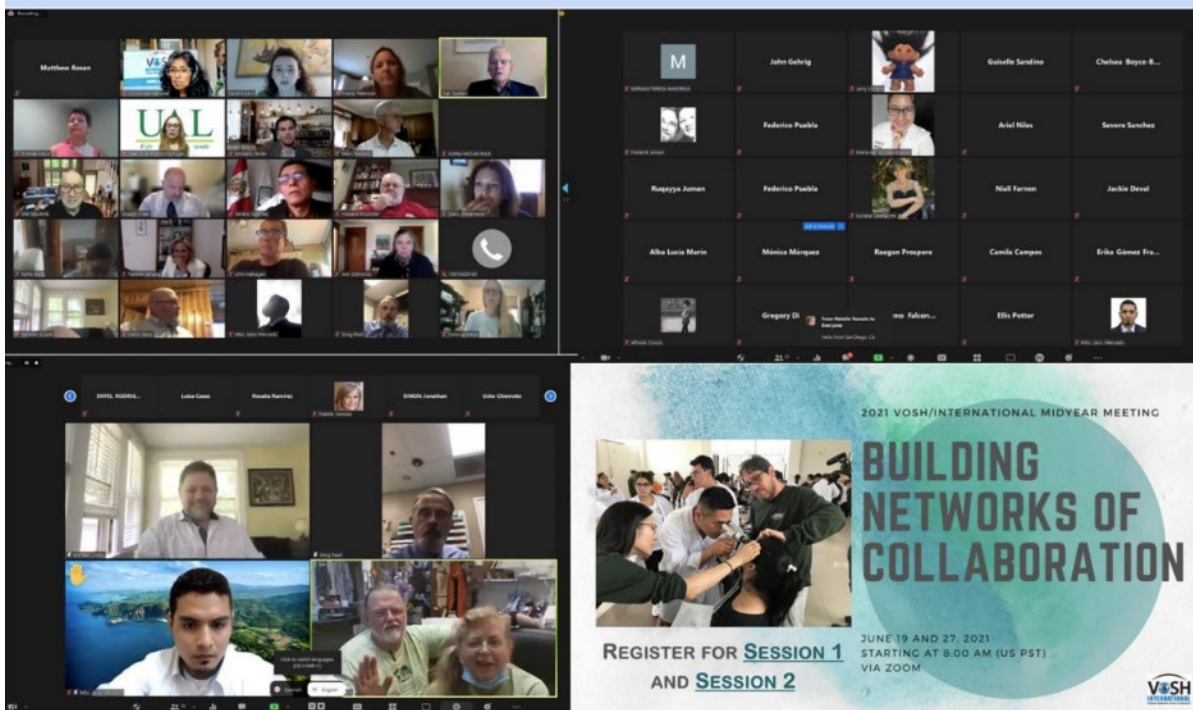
Recording...

Matthew Rosen

UAL

John Gehrig

Guiselle Sandino

Chelsea Boyce-B...

Federico Puebla

Ariel Niles

Severo Sanchez

Ruqayya Juman

Federico Puebla

Niall Farnon

Jackie Deval

Alba Lucia Marin

Mónica Márquez

Raegan Prospere

Camila Campos

Erika Gómez Fra...

Gregory Di

From Natalie Yerasto to Everyone:

Hello from San Diego, CA

...mo Falcon...

Ellis Potter

DNYEL RODRIG...

Luisa Casas

Rosalia Ramirez

SIMON Jonathan

Uche Chiemeke

English

2021 VOSH/INTERNATIONAL MIDYEAR MEETING

BUILDING NETWORKS OF COLLABORATION

REGISTER FOR SESSION 1 AND SESSION 2

JUNE 19 AND 27, 2021
STARTING AT 8:00 AM (US PST)
VIA ZOOM

VOSH INTERNATIONAL